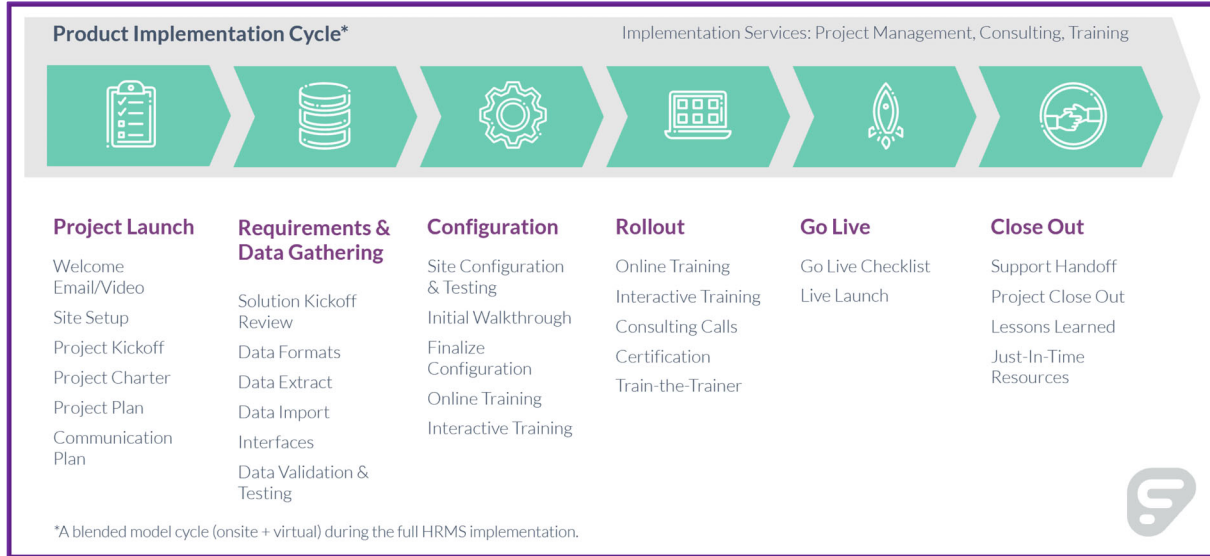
Product Implementation Cycle*

Implementation Services: Project Management, Consulting, Training

Project Launch

Welcome Email/Video

Site Setup

Project Kickoff

Project Charter

Project Plan

Communication Plan

Requirements & Data Gathering

Solution Kickoff Review

Data Formats

Data Extract

Data Import

Interfaces

Data Validation & Testing

Configuration

Site Configuration & Testing

Initial Walkthrough

Finalize Configuration

Online Training

Interactive Training

Rollout

Online Training

Interactive Training

Consulting Calls

Certification

Train-the-Trainer

Go Live

Go Live Checklist

Live Launch

Close Out

Support Handoff

Project Close Out

Lessons Learned

Just-In-Time Resources

*A blended model cycle (onsite + virtual) during the full HRMS implementation.